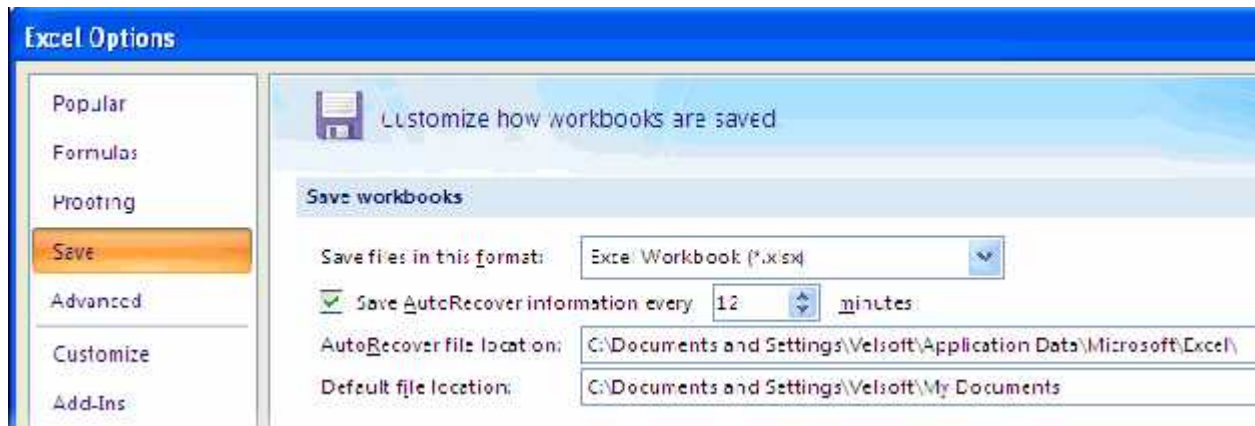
Excel Options

Popular
Formulas
Proofing
Save
Advanced
Customize
Add-Ins

Customize how workbooks are saved

Save workbooks

Save files in this format: Excel Workbook (*.xlsx)

Save AutoRecover information every 12 minutes

AutoRecover file location: C:\Documents and Settings\Velsoft\Application Data\Microsoft\Excel\

Default file location: C:\Documents and Settings\Velsoft\My Documents